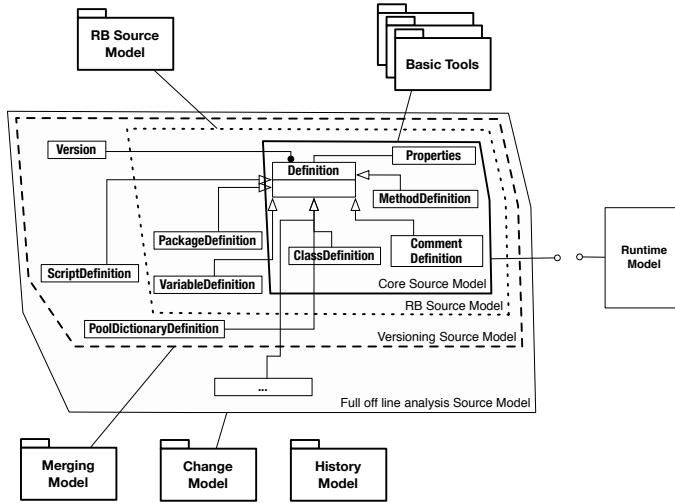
RB Source Model

Basic Tools

Version

Properties

Definition

MethodDefinition

PackageDefinition

ScriptDefinition

ClassDefinition

Comment Definition

Runtime Model

VariableDefinition

Core Source Model

RB Source Model

PoolDictionaryDefinition

Versioning Source Model

...

Full off line analysis Source Model

Merging Model

Change Model

History Model